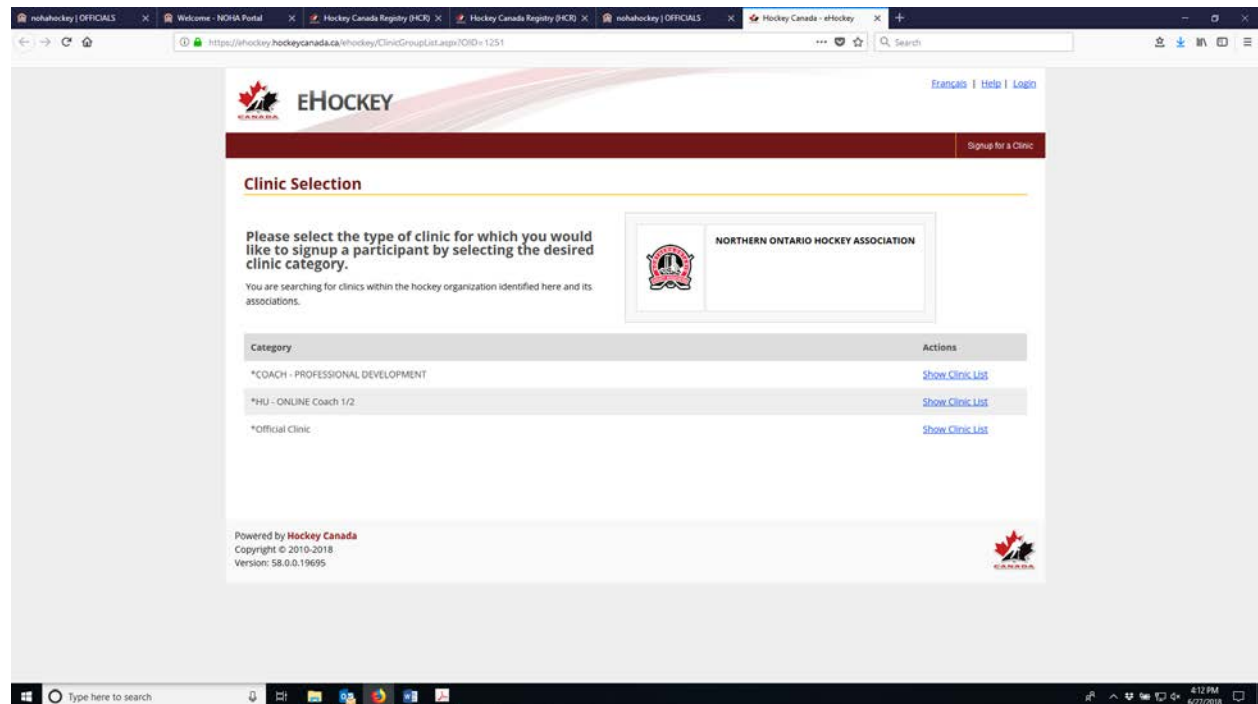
nohahockey | OFFICIALS
Welcome - NOHA Portal
Hockey Canada Registry (HCR)
Hockey Canada Registry (HCR)
nohahockey | OFFICIALS
Hockey Canada - eHockey

https://ehockey.hockeycanada.ca/ehockey/ClinicGroupList.aspx?OID=1251

Search

CANADA

EHOCKEY

Français | Help | Login

Signup for a Clinic

Clinic Selection

Please select the type of clinic for which you would like to signup a participant by selecting the desired clinic category.

You are searching for clinics within the hockey organization identified here and its associations.

NORTHERN ONTARIO HOCKEY ASSOCIATION

| Category | Actions |
|---|---|
| *COACH - PROFESSIONAL DEVELOPMENT | Show Clinic List |
| *HU - ONLINE Coach 1/2 | Show Clinic List |
| *Official Clinic | Show Clinic List |

Powered by Hockey Canada
Copyright © 2010-2018
Version: 58.0.0.19695

CANADA

Type here to search

4:12 PM
6/27/2018